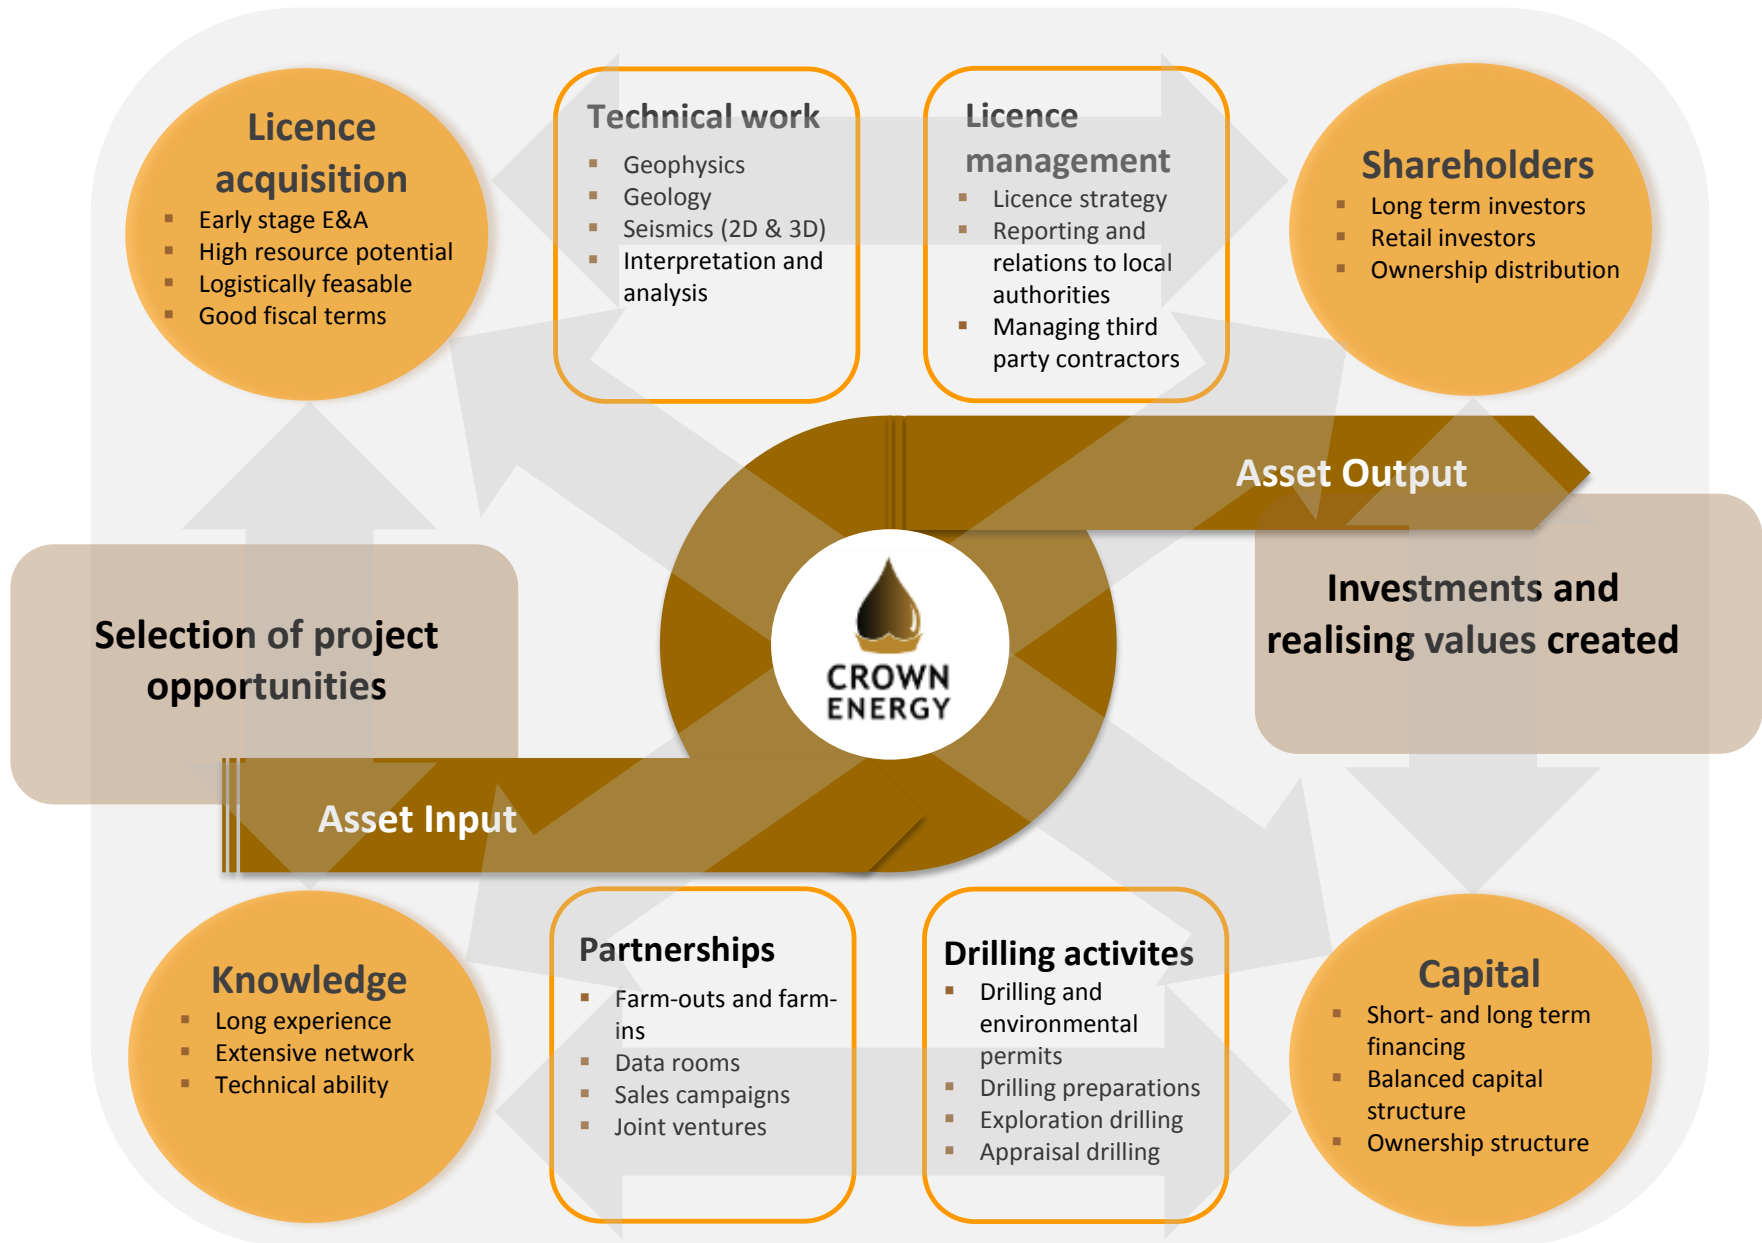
Licence acquisition
- Early stage E&A
- High resource potential
- Logistically feasable
- Good fiscal terms

Technical work
- Geophysics
- Geology
- Seismics (2D & 3D)
- Interpretation and analysis

Licence management
- Licence strategy
- Reporting and relations to local authorities
- Managing third party contractors

Shareholders
- Long term investors
- Retail investors
- Ownership distribution

Asset Output

Selection of project opportunities

CROWN ENERGY

Investments and realising values created

Asset Input

Knowledge
- Long experience
- Extensive network
- Technical ability

Partnerships
- Farm-outs and farm-ins
- Data rooms
- Sales campaigns
- Joint ventures

Drilling activites
- Drilling and environmental permits
- Drilling preparations
- Exploration drilling
- Appraisal drilling

Capital
- Short- and long term financing
- Balanced capital structure
- Ownership structure